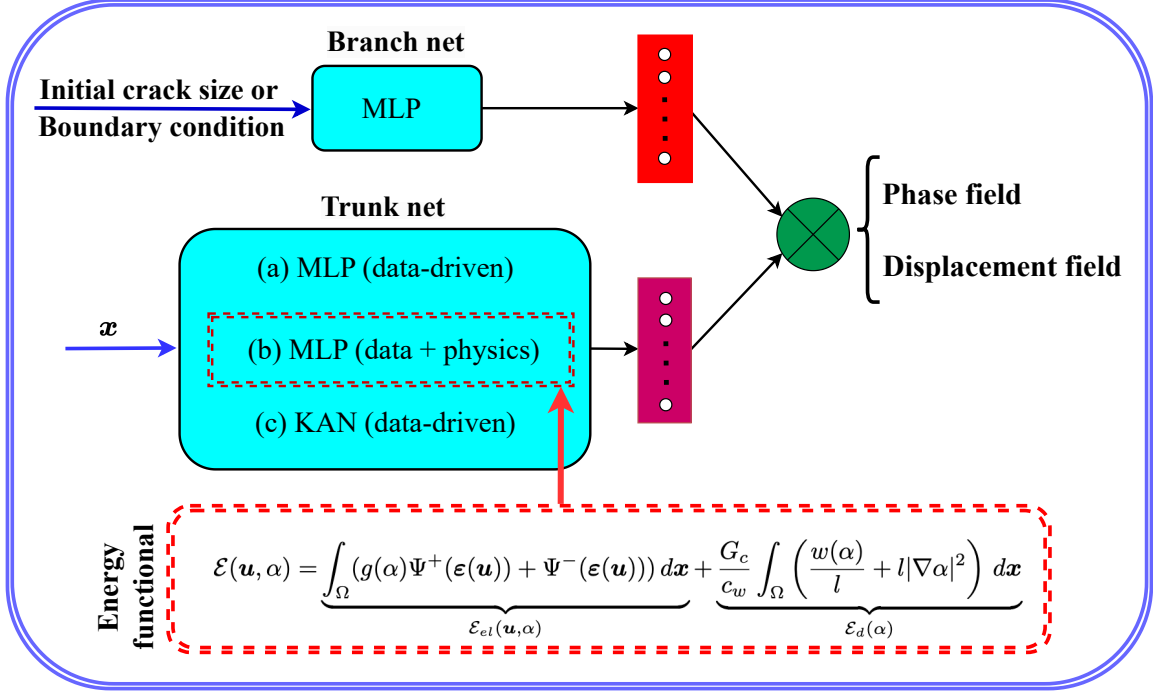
Branch net

Initial crack size or Boundary condition

MLP

Trunk net

(a) MLP (data-driven)

$\boldsymbol{x}$

(b) MLP (data + physics)

(c) KAN (data-driven)

Phase field

Displacement field

Energy functional

$\mathcal{E}(\boldsymbol{u},\alpha) = \underbrace{\int_{\Omega} \left(g(\alpha)\Psi^{+}(\boldsymbol{\varepsilon}(\boldsymbol{u})) + \Psi^{-}(\boldsymbol{\varepsilon}(\boldsymbol{u}))\right) d\boldsymbol{x}}_{\mathcal{E}_{el}(\boldsymbol{u},\alpha)} + \underbrace{\frac{G_c}{c_w}\int_{\Omega}\left(\frac{w(\alpha)}{l} + l|\nabla\alpha|^2\right) d\boldsymbol{x}}_{\mathcal{E}_{d}(\alpha)}$